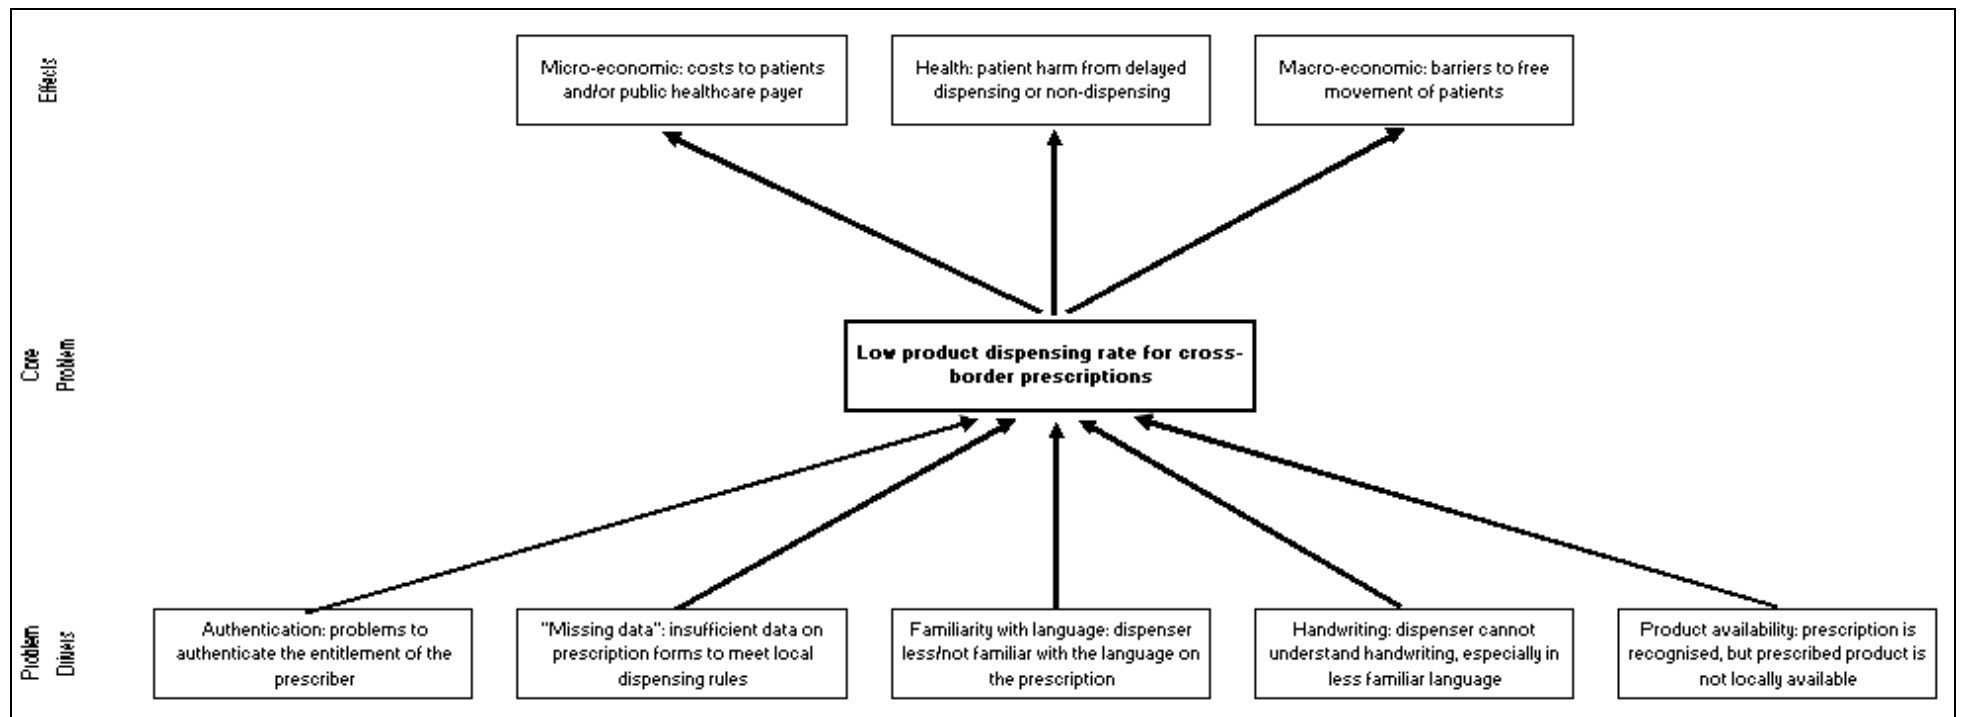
Effects

Micro-economic: costs to patients and/or public healthcare payer

Health: patient harm from delayed dispensing or non-dispensing

Macro-economic: barriers to free movement of patients

Core Problem

Low product dispensing rate for cross-border prescriptions

Problem Drivers

Authentication: problems to authenticate the entitlement of the prescriber

"Missing data": insufficient data on prescription forms to meet local dispensing rules

Familiarity with language: dispenser less/not familiar with the language on the prescription

Handwriting: dispenser cannot understand handwriting, especially in less familiar language

Product availability: prescription is recognised, but prescribed product is not locally available